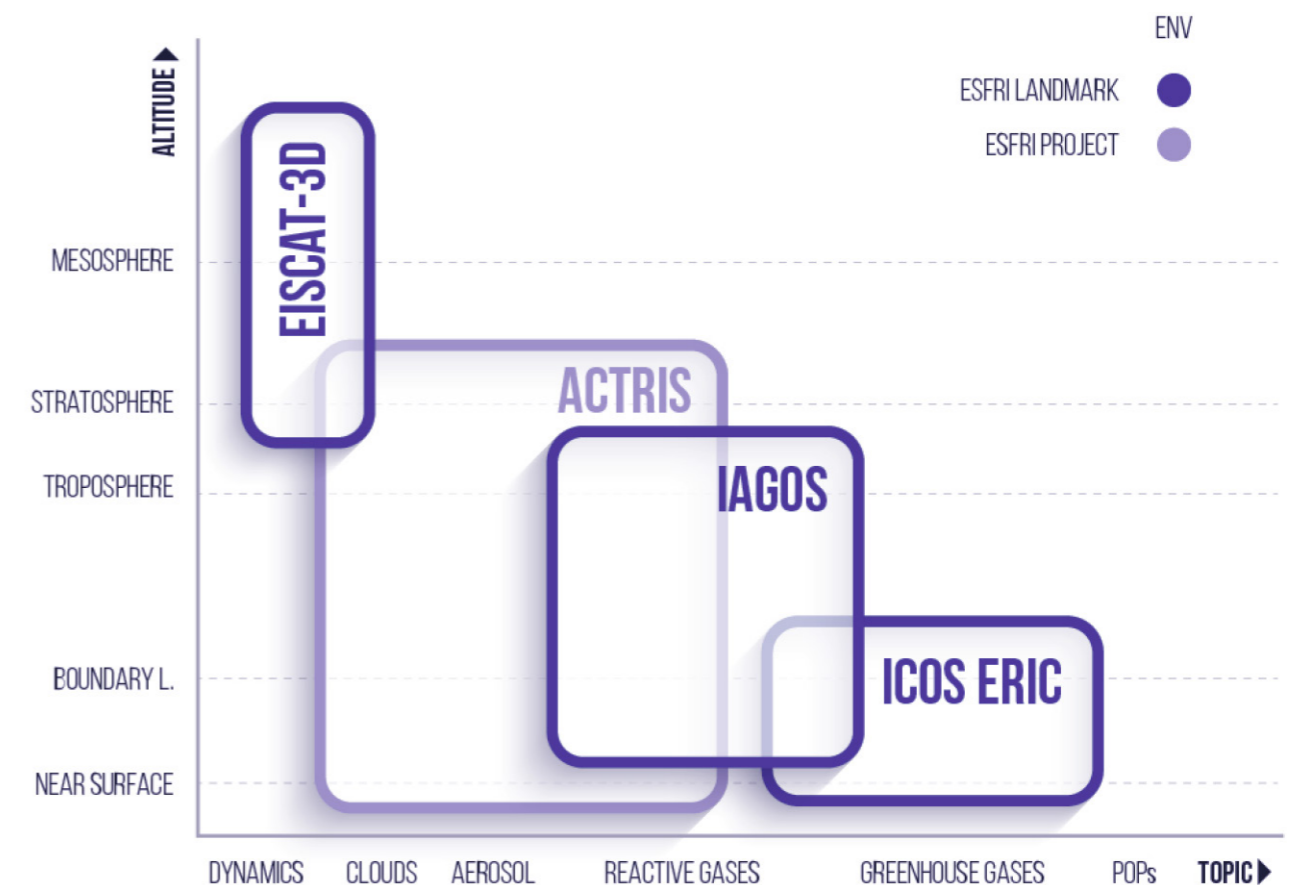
ENV
ESFRI LANDMARK
ESFRI PROJECT

ALTITUDE

MESOSPHERE
STRATOSPHERE
TROPOSPHERE
BOUNDARY L.
NEAR SURFACE

EISCAT-3D
ACTRIS
IAGOS
ICOS ERIC

DYNAMICS CLOUDS AEROSOL REACTIVE GASES GREENHOUSE GASES POPs TOPIC